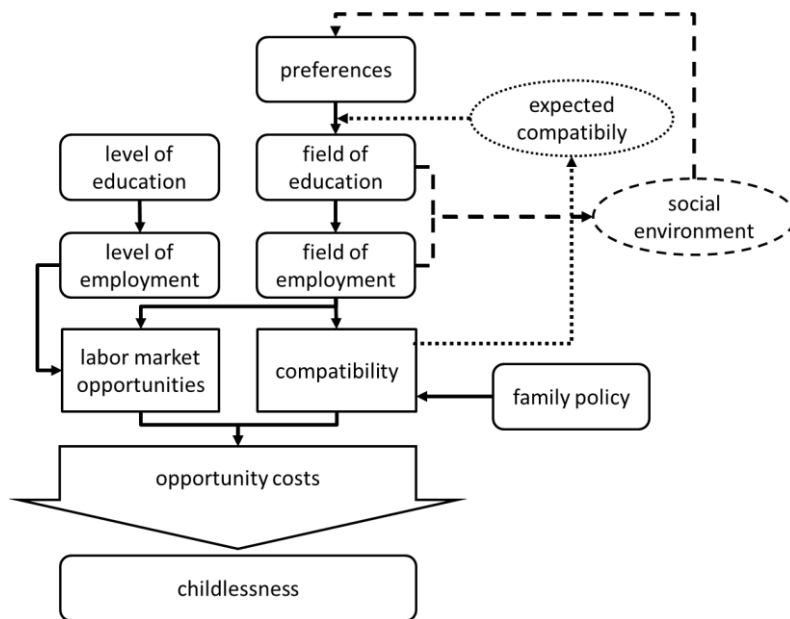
preferences

expected compatibily

level of education

field of education

social environment

level of employment

field of employment

labor market opportunities

compatibility

family policy

opportunity costs

childlessness